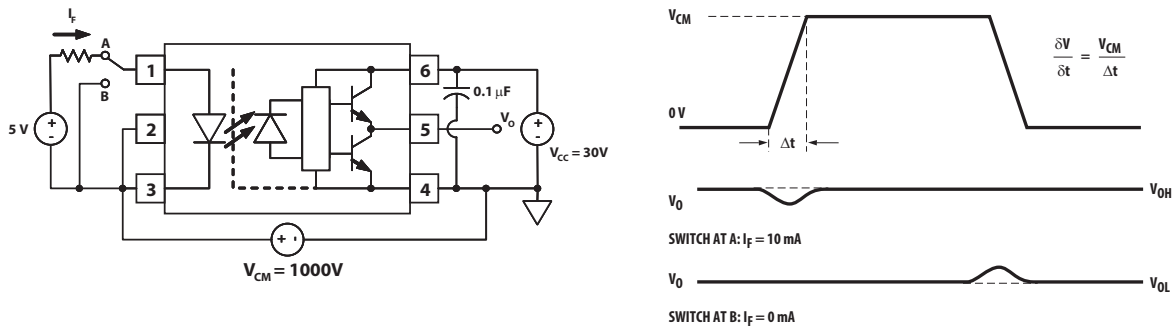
$I_F$

A

B

5 V

+

-

1

2

3

6

5

4

0.1 μF

$V_O$

+

-

$V_{CC} = 30V$

+ -

$V_{CM} = 1000V$

$V_{CM}$

$\frac{\delta V}{\delta t} = \frac{V_{CM}}{\Delta t}$

0 V

Δt

$V_0$

$V_{OH}$

SWITCH AT A: $I_F = 10$ mA

$V_0$

$V_{OL}$

SWITCH AT B: $I_F = 0$ mA